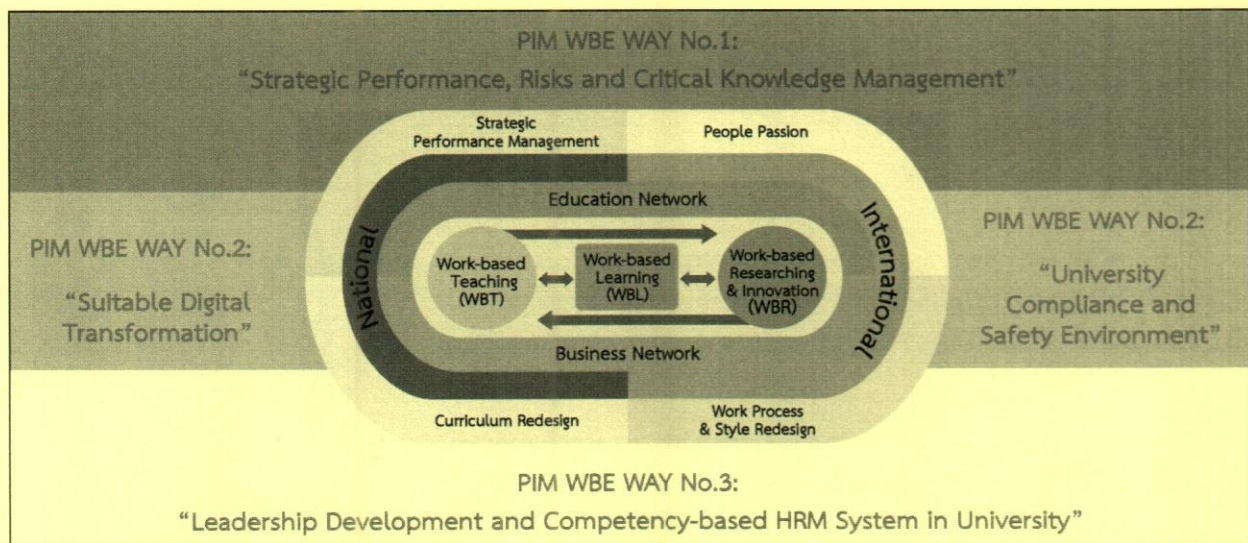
PIM WBE WAY No.1:

"Strategic Performance, Risks and Critical Knowledge Management"

Strategic Performance Management

People Passion

Education Network

National

International

Work-based Teaching (WBT)

Work-based Learning (WBL)

Work-based Researching & Innovation (WBR)

Business Network

Curriculum Redesign

Work Process & Style Redesign

PIM WBE WAY No.2:

"Suitable Digital Transformation"

PIM WBE WAY No.2:

"University Compliance and Safety Environment"

PIM WBE WAY No.3:

"Leadership Development and Competency-based HRM System in University"